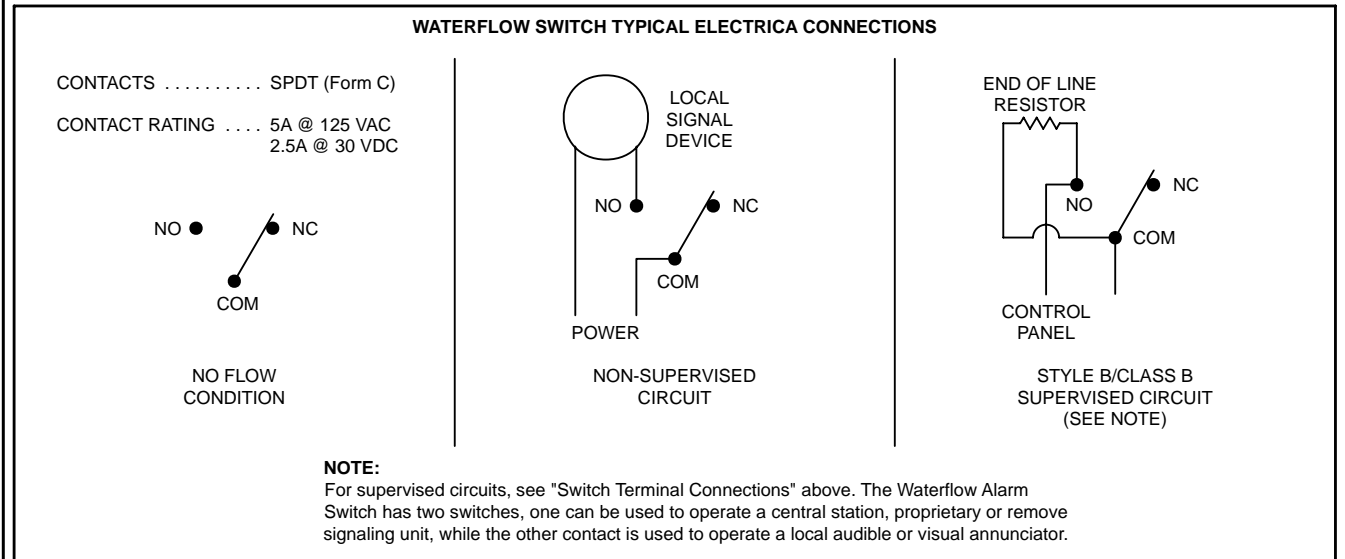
WATERFLOW SWITCH TYPICAL ELECTRICA CONNECTIONS

CONTACTS .......... SPDT (Form C)

CONTACT RATING .... 5A @ 125 VAC
2.5A @ 30 VDC

NO NC

COM

NO FLOW CONDITION

LOCAL SIGNAL DEVICE

NO NC

COM

POWER

NON-SUPERVISED CIRCUIT

END OF LINE RESISTOR

NC

NO

COM

CONTROL PANEL

STYLE B/CLASS B SUPERVISED CIRCUIT (SEE NOTE)

NOTE:
For supervised circuits, see "Switch Terminal Connections" above. The Waterflow Alarm Switch has two switches, one can be used to operate a central station, proprietary or remove signaling unit, while the other contact is used to operate a local audible or visual annunciator.